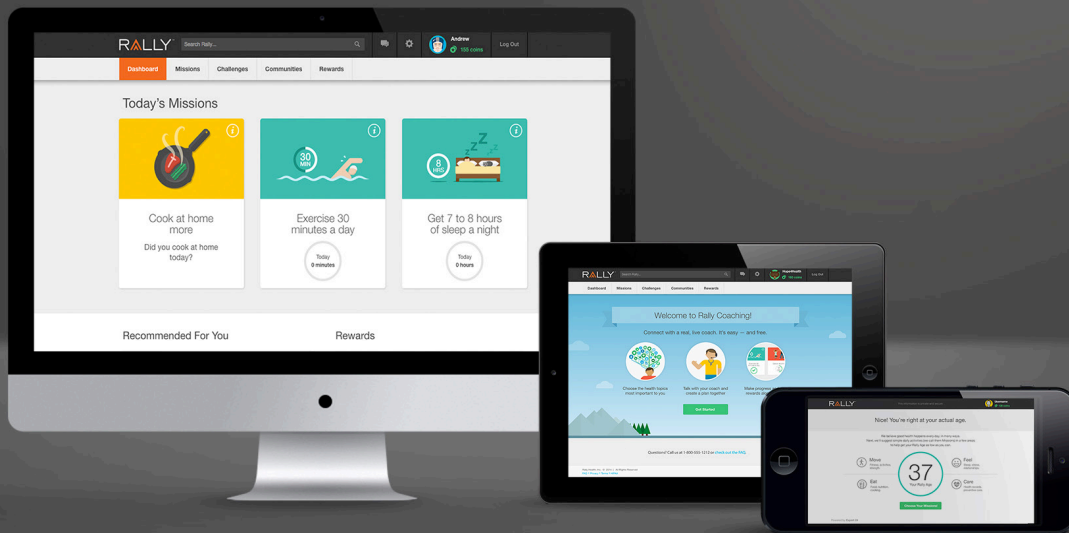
RALLY

Search Rally...

Andrew
155 coins

Log Out

Dashboard Missions Challenges Communities Rewards

Today's Missions

30 MIN

8 HRS

Cook at home more

Did you cook at home today?

Exercise 30 minutes a day

Today
0 minutes

Get 7 to 8 hours of sleep a night

Today
0 hours

Recommended For You

Rewards

RALLY

Dashboard Missions Challenges Communities Rewards

Welcome to Rally Coaching!

Connect with a real, live coach. It's easy — and free.

Choose the health topics most important to you.

Talk with your coach and create a plan together.

Make progress and earn rewards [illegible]

Get Started

Questions? Call us at 1-800-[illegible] or check out the FAQ.

RALLY

Nice! You're right at your actual age.

Move

Eat

37
Your Rally Age

Feel

Care